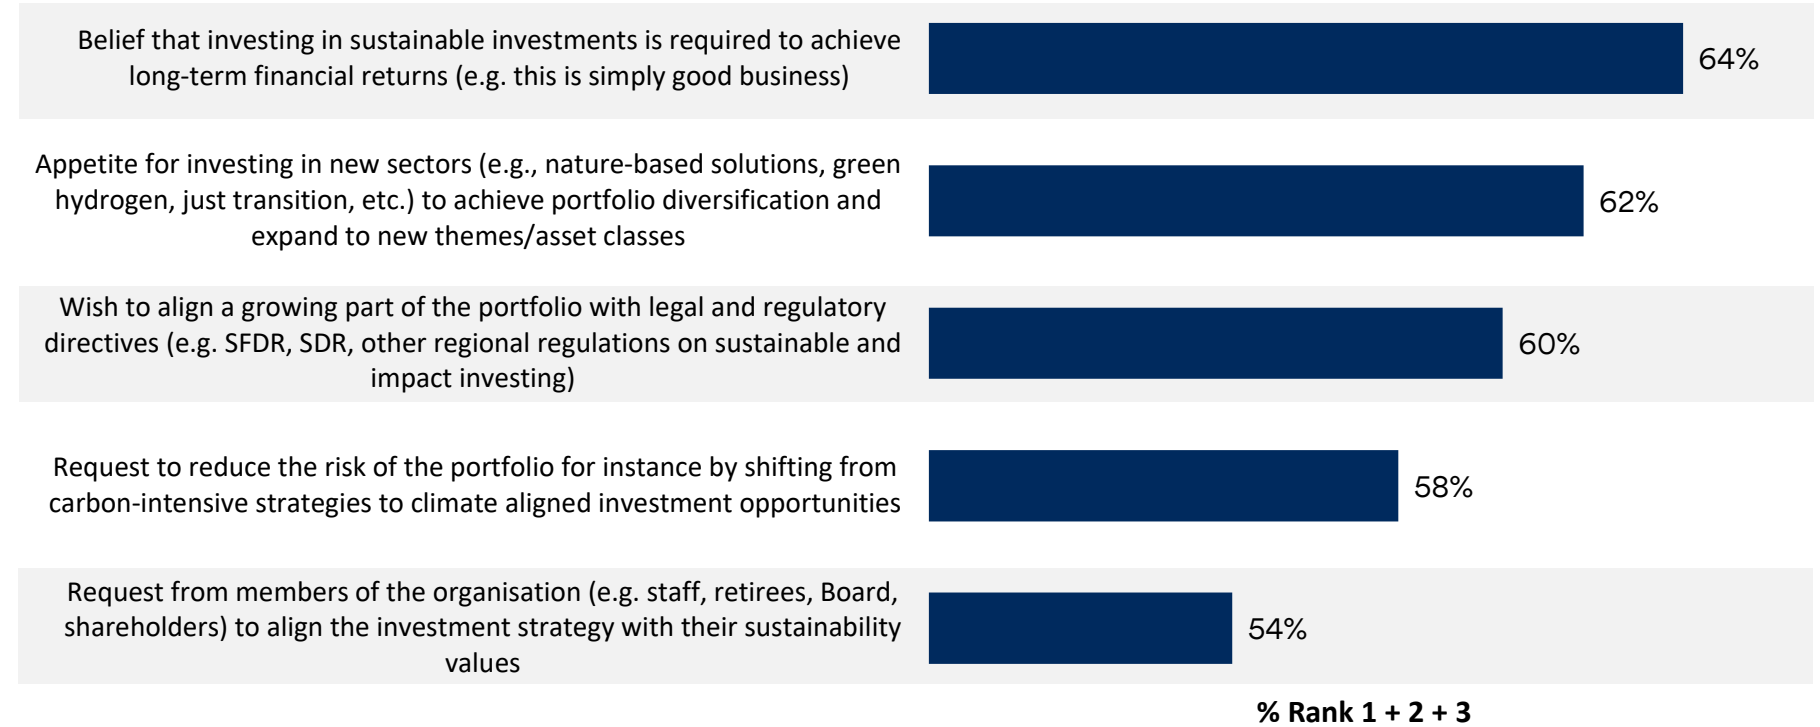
Belief that investing in sustainable investments is required to achieve long-term financial returns (e.g. this is simply good business)

64%

Appetite for investing in new sectors (e.g., nature-based solutions, green hydrogen, just transition, etc.) to achieve portfolio diversification and expand to new themes/asset classes

62%

Wish to align a growing part of the portfolio with legal and regulatory directives (e.g. SFDR, SDR, other regional regulations on sustainable and impact investing)

60%

Request to reduce the risk of the portfolio for instance by shifting from carbon-intensive strategies to climate aligned investment opportunities

58%

Request from members of the organisation (e.g. staff, retirees, Board, shareholders) to align the investment strategy with their sustainability values

54%

% Rank 1 + 2 + 3